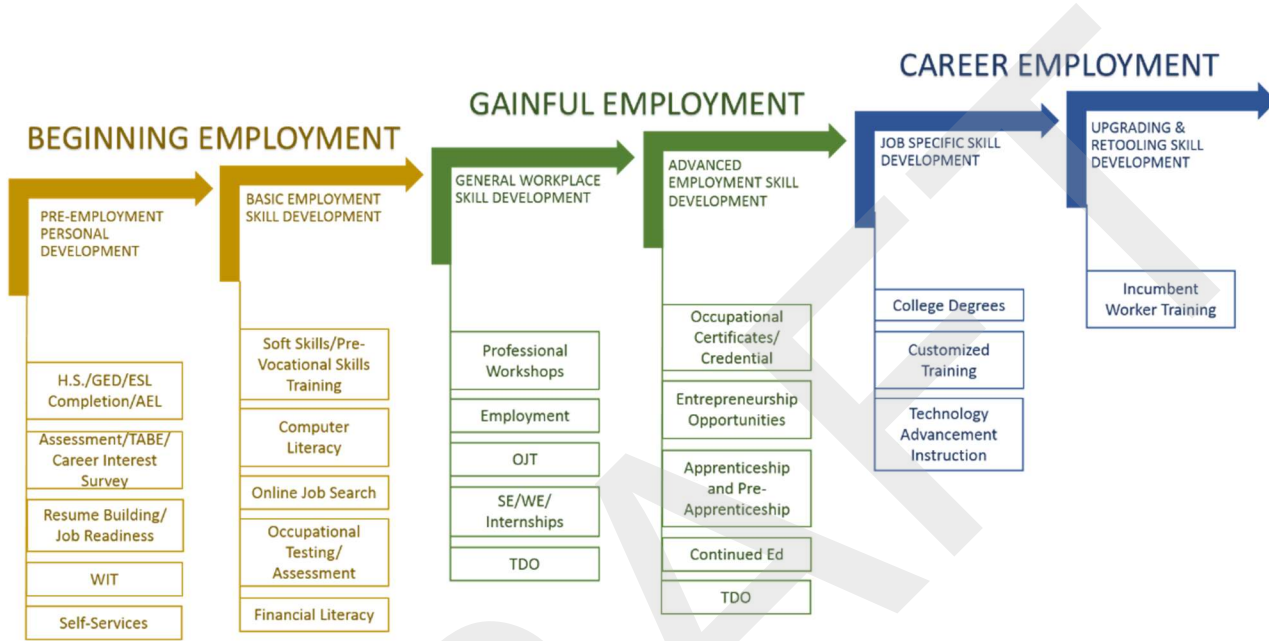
CAREER EMPLOYMENT

GAINFUL EMPLOYMENT

BEGINNING EMPLOYMENT

PRE-EMPLOYMENT PERSONAL DEVELOPMENT

H.S./GED/ESL Completion/AEL

Assessment/TABE/ Career Interest Survey

Resume Building/ Job Readiness

WIT

Self-Services

BASIC EMPLOYMENT SKILL DEVELOPMENT

Soft Skills/Pre-Vocational Skills Training

Computer Literacy

Online Job Search

Occupational Testing/ Assessment

Financial Literacy

GENERAL WORKPLACE SKILL DEVELOPMENT

Professional Workshops

Employment

OJT

SE/WE/ Internships

TDO

ADVANCED EMPLOYMENT SKILL DEVELOPMENT

Occupational Certificates/ Credential

Entrepreneurship Opportunities

Apprenticeship and Pre-Apprenticeship

Continued Ed

TDO

JOB SPECIFIC SKILL DEVELOPMENT

College Degrees

Customized Training

Technology Advancement Instruction

UPGRADING & RETOOLING SKILL DEVELOPMENT

Incumbent Worker Training

DRAFT